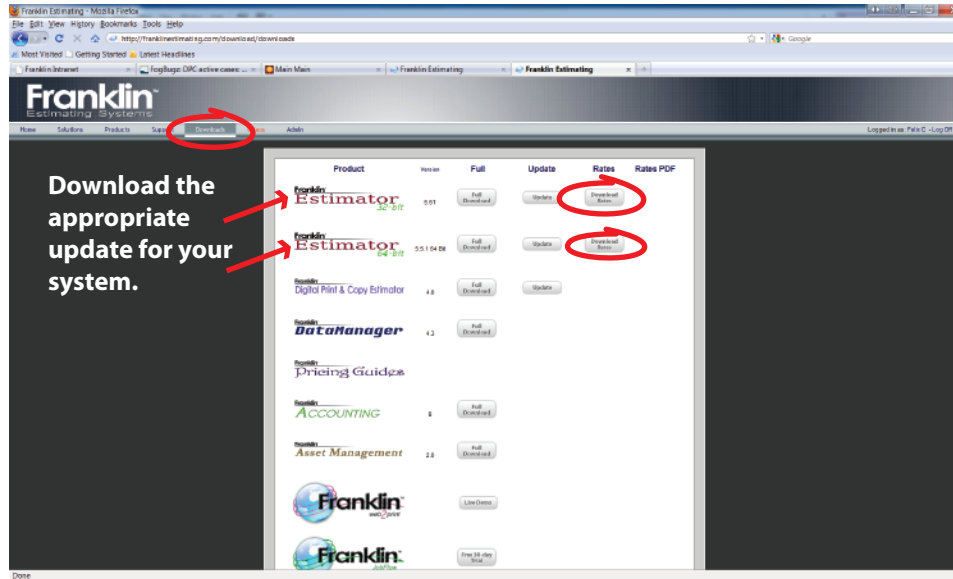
Franklin Estimating - Mozilla Firefox

File Edit View History Bookmarks Tools Help

http://franklinestimating.com/download/downloads

Google

Most Visited Getting Started Latest Headlines

Franklin Intranet | FogBugz: DPC active cases: ... | Main Main | Franklin Estimating | Franklin Estimating

Franklin™ Estimating Systems

Home Solutions Products Sup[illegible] Downloads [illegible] Admin

Logged in as: Felix C - Log Off

Download the appropriate update for your system.

| Product | Version | Full | Update | Rates | Rates PDF |
|---|---|---|---|---|---|
| Franklin Estimator 32-bit | 5.51 | Full Download | Update | Download Rates | |
| Franklin Estimator 64-bit | 5.5.1 64 Bit | Full Download | Update | Download Rates | |
| Franklin Digital Print & Copy Estimator | 4.8 | Full Download | Update | | |
| Franklin DataManager | 4.3 | Full Download | | | |
| Franklin Pricing Guides | | | | | |
| Franklin Accounting | 8 | Full Download | | | |
| Franklin Asset Management | 2.8 | Full Download | | | |
| Franklin web2print | | Live Demo | | | |
| Franklin JobFlow | | Free 30-day Trial | | | |

Done